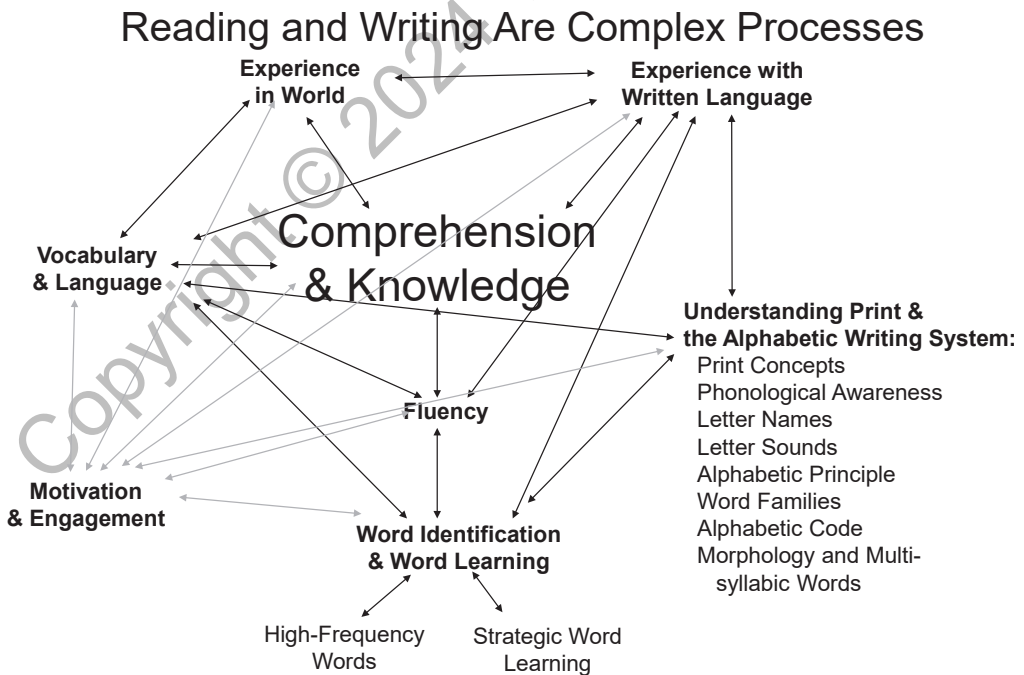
Reading and Writing Are Complex Processes

Experience in World

Experience with Written Language

Comprehension & Knowledge

Vocabulary & Language

Understanding Print & the Alphabetic Writing System:
Print Concepts
Phonological Awareness
Letter Names
Letter Sounds
Alphabetic Principle
Word Families
Alphabetic Code
Morphology and Multisyllabic Words

Fluency

Motivation & Engagement

Word Identification & Word Learning

High-Frequency Words

Strategic Word Learning

Copyright © 2024